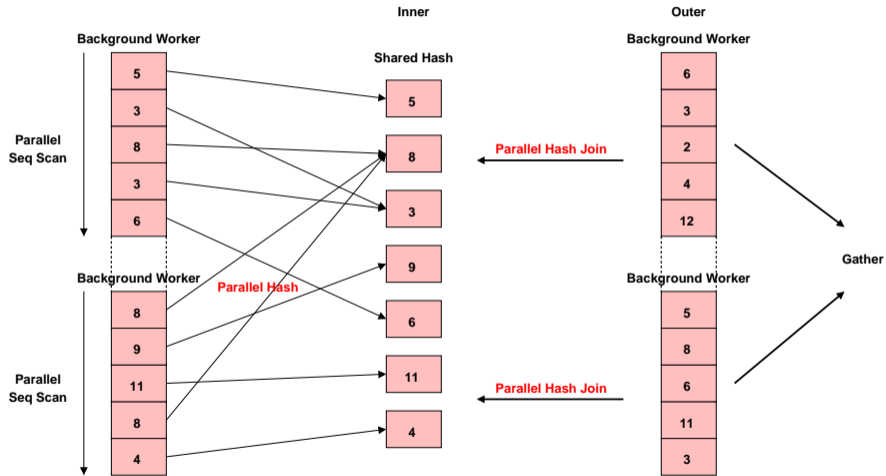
Inner

Outer

Background Worker

Shared Hash

Background Worker

Parallel Seq Scan

5
3
8
3
6

5
8
3
9
6
11
4

Parallel Hash Join

6
3
2
4
12

Gather

Background Worker

Parallel Hash

Background Worker

Parallel Seq Scan

8
9
11
8
4

Parallel Hash Join

5
8
6
11
3